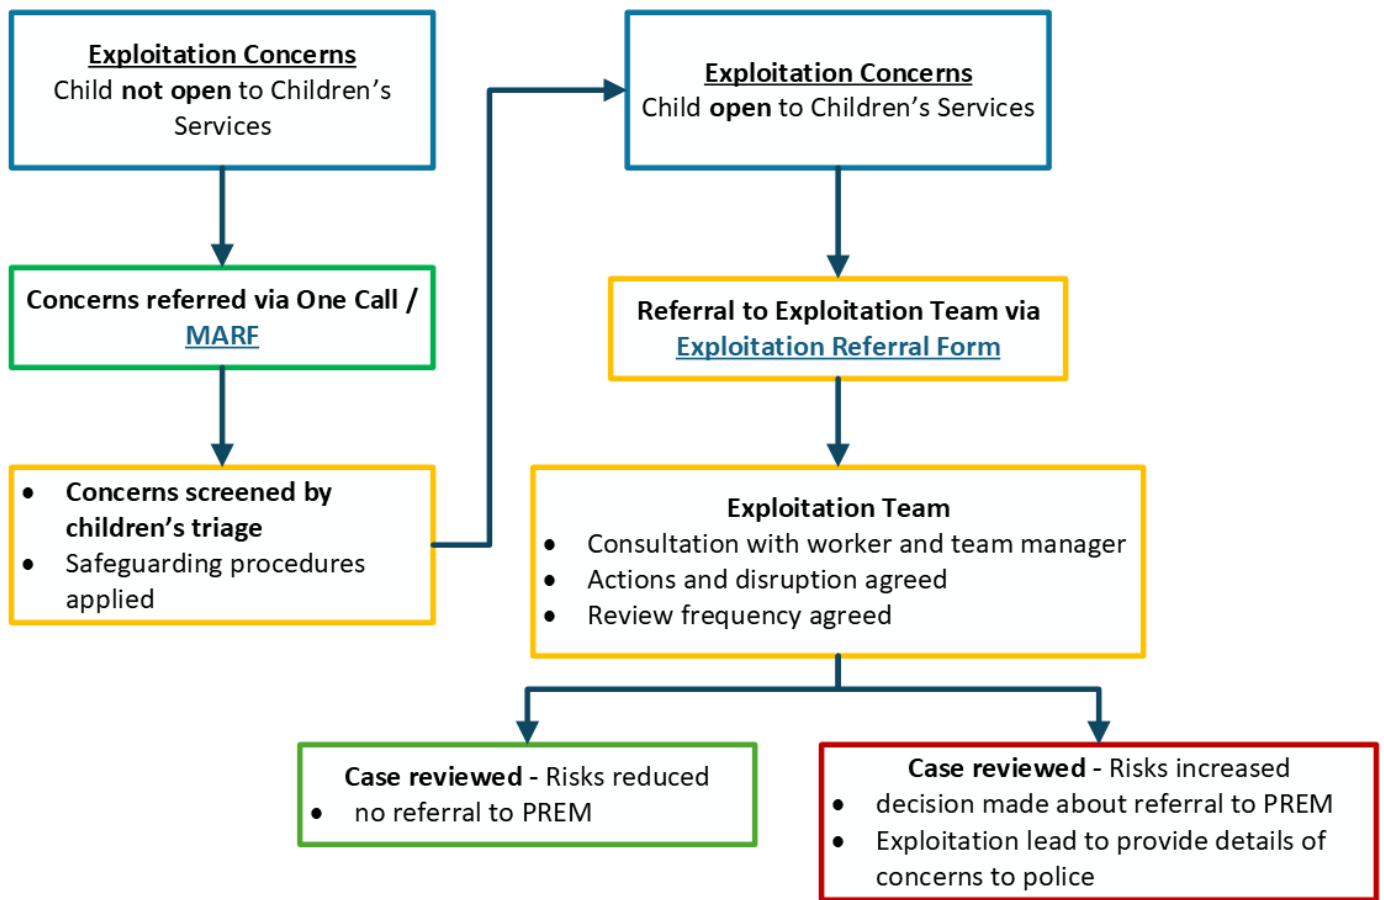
Exploitation Concerns
Child not open to Children's Services

Concerns referred via One Call / MARF

- Concerns screened by children's triage
- Safeguarding procedures applied

Exploitation Concerns
Child open to Children's Services

Referral to Exploitation Team via Exploitation Referral Form

Exploitation Team
- Consultation with worker and team manager
- Actions and disruption agreed
- Review frequency agreed

Case reviewed - Risks reduced
- no referral to PREM

Case reviewed - Risks increased
- decision made about referral to PREM
- Exploitation lead to provide details of concerns to police